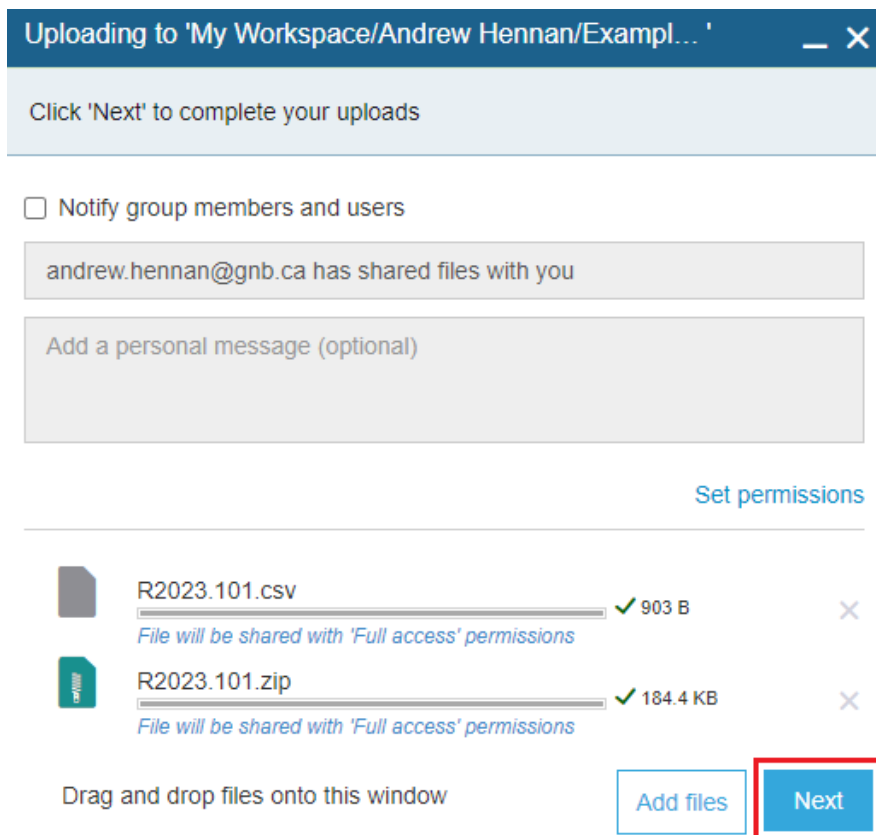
Uploading to 'My Workspace/Andrew Hennan/Exampl... '

Click 'Next' to complete your uploads

Notify group members and users

andrew.hennan@gnb.ca has shared files with you

Add a personal message (optional)

Set permissions

R2023.101.csv
✓ 903 B
File will be shared with 'Full access' permissions

R2023.101.zip
✓ 184.4 KB
File will be shared with 'Full access' permissions

Drag and drop files onto this window

Add files

Next